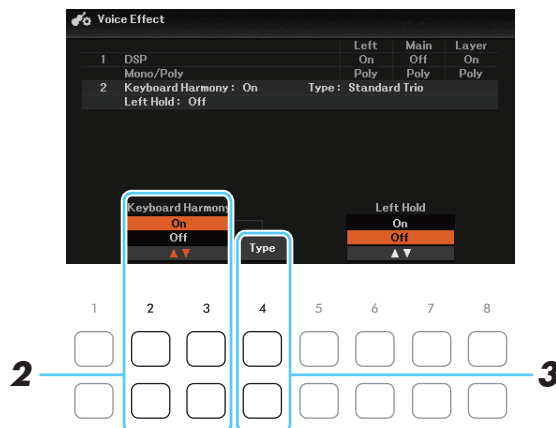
Voice Effect

| | | Left | Main | Layer |
|---|---|---|---|---|
| 1 | DSP | On | Off | On |
| | Mono/Poly | Poly | Poly | Poly |
| 2 | Keyboard Harmony : On | Type : Standard Trio | | |
| | Left Hold : Off | | | |

Keyboard Harmony
On
Off
▲▼

Type

Left Hold
On
Off
▲▼

1 2 3 4 5 6 7 8

2

3